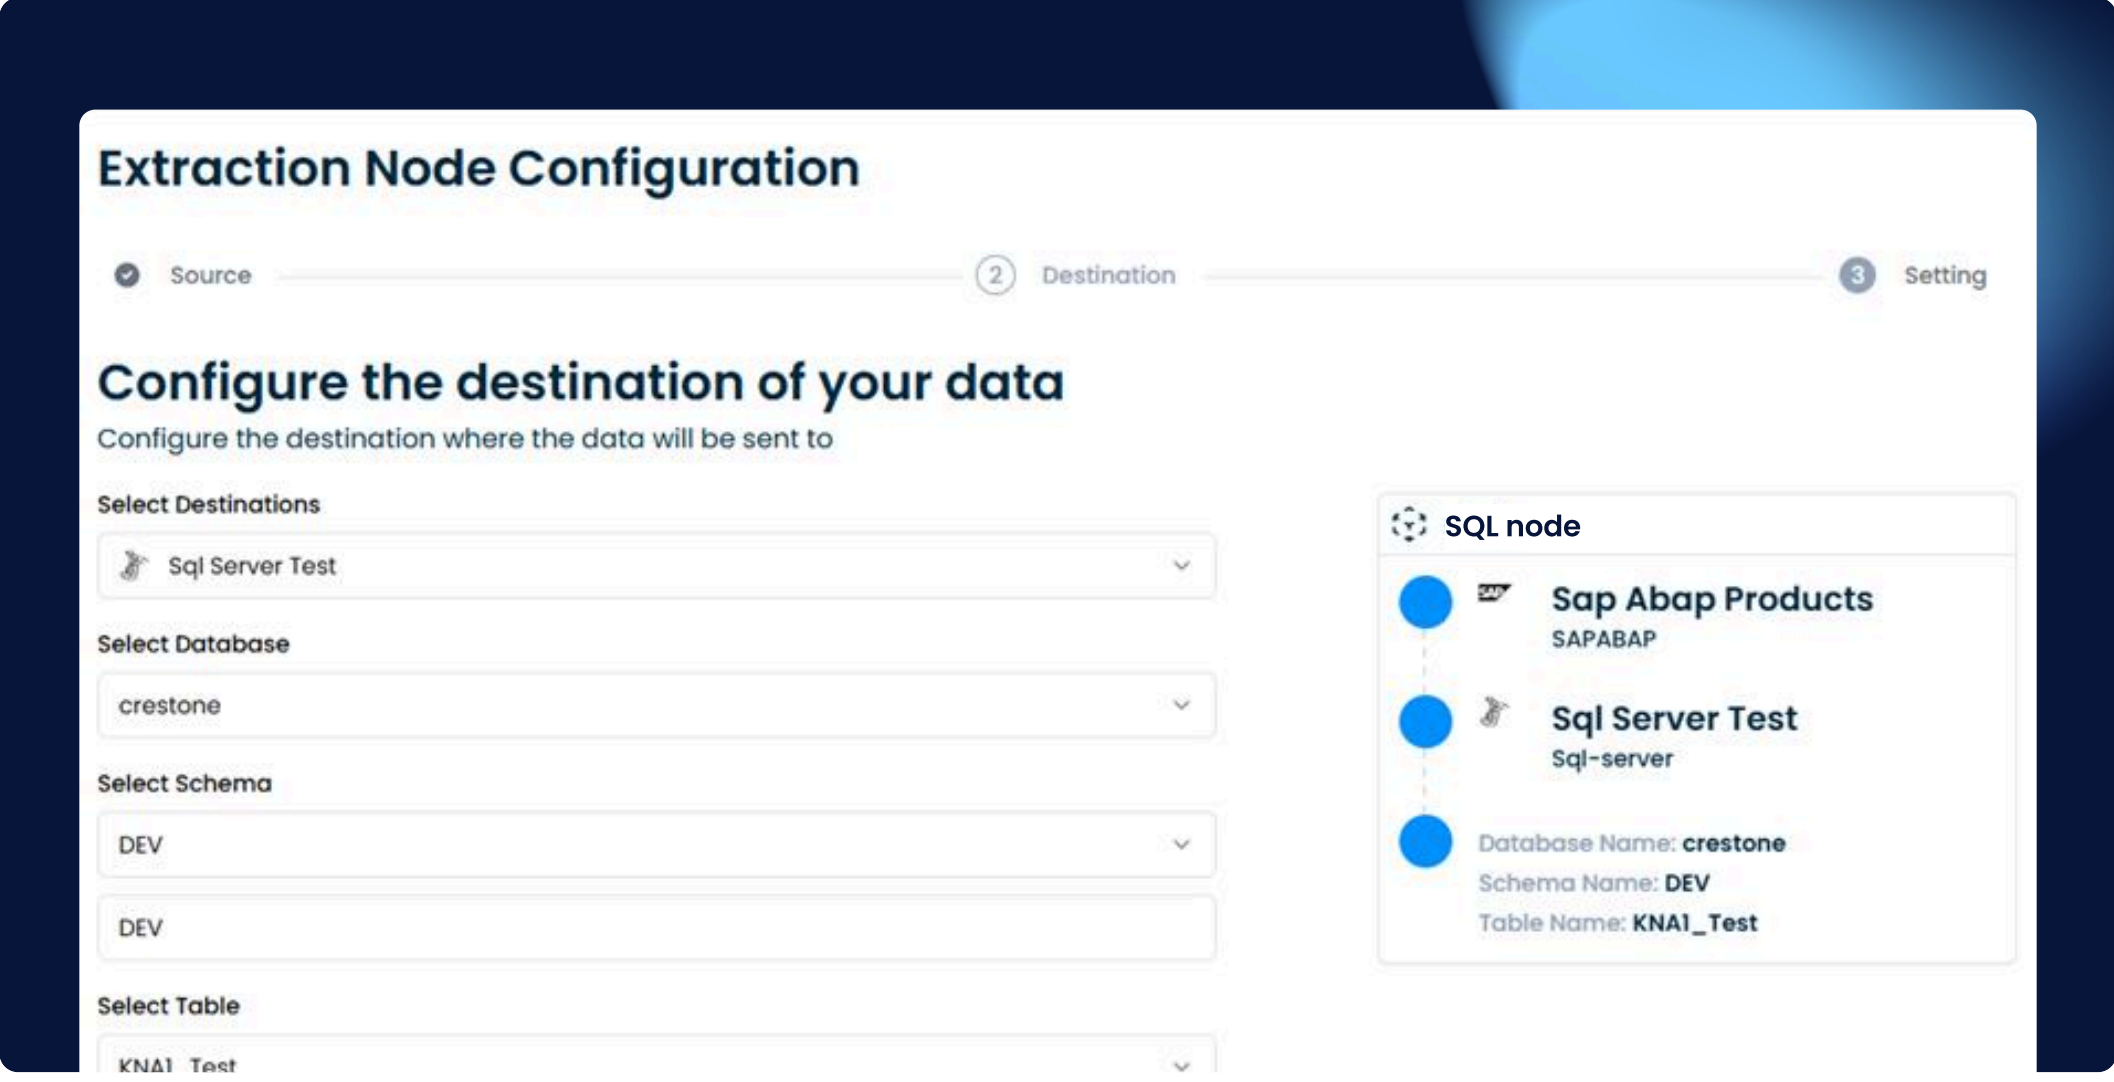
Extraction Node Configuration

Source

2 Destination

3 Setting

Configure the destination of your data

Configure the destination where the data will be sent to

Select Destinations

Sql Server Test

Select Database

crestone

Select Schema

DEV

DEV

Select Table

KNA1_Test

SQL node

SAP

Sap Abap Products

SAPABAP

Sql Server Test

Sql-server

Database Name: crestone

Schema Name: DEV

Table Name: KNA1_Test